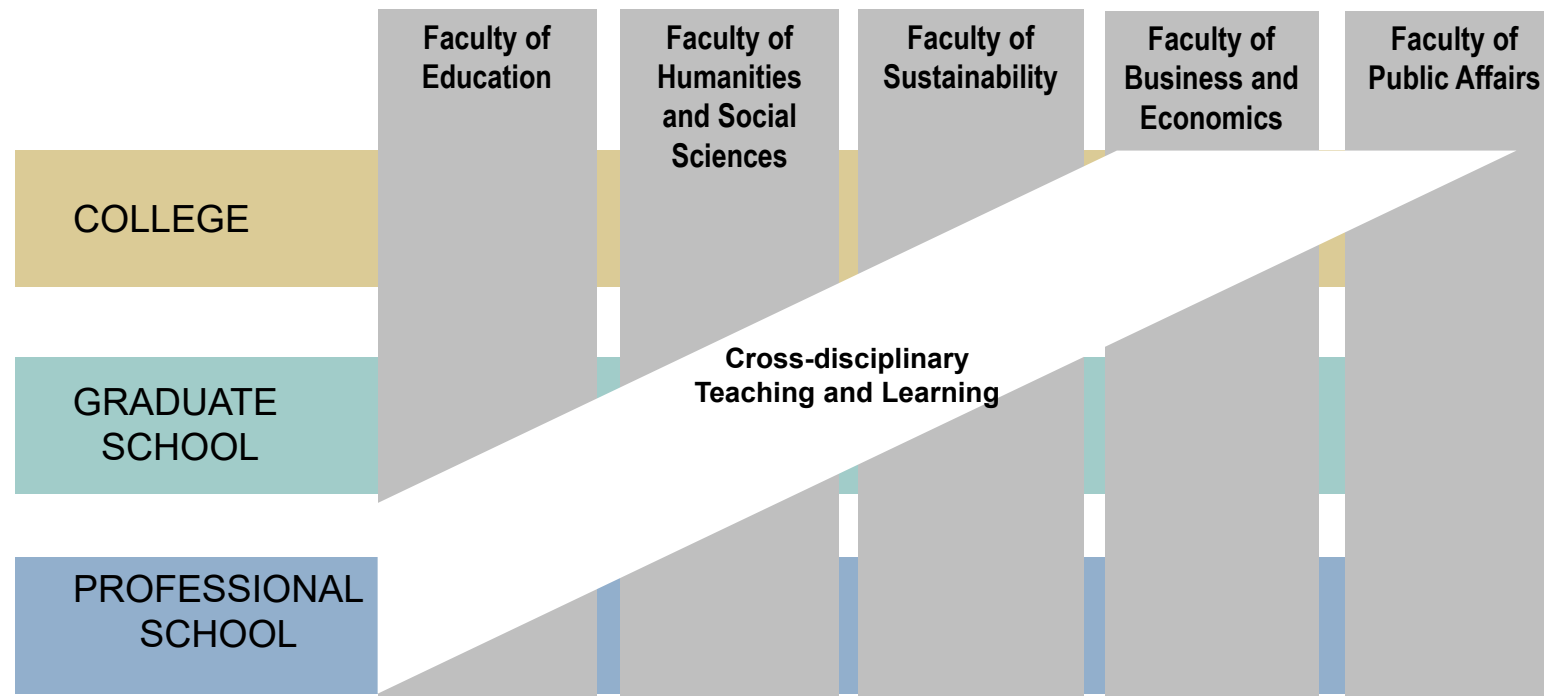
Faculty of Education

Faculty of Humanities and Social Sciences

Faculty of Sustainability

Faculty of Business and Economics

Faculty of Public Affairs

COLLEGE

GRADUATE SCHOOL

PROFESSIONAL SCHOOL

Cross-disciplinary Teaching and Learning